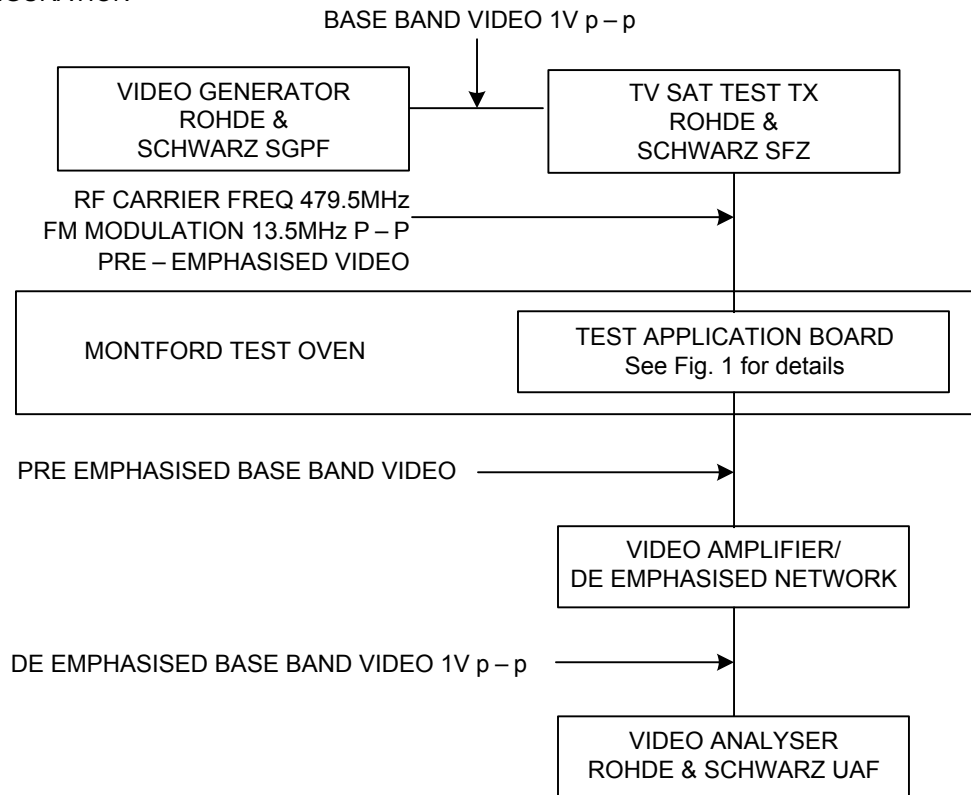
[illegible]

BASE BAND VIDEO 1V p – p

VIDEO GENERATOR ROHDE & SCHWARZ SGPF

TV SAT TEST TX ROHDE & SCHWARZ SFZ

RF CARRIER FREQ 479.5MHz
FM MODULATION 13.5MHz P – P
PRE – EMPHASISED VIDEO

MONTFORD TEST OVEN

TEST APPLICATION BOARD
See Fig. 1 for details

PRE EMPHASISED BASE BAND VIDEO

VIDEO AMPLIFIER/ DE EMPHASISED NETWORK

DE EMPHASISED BASE BAND VIDEO 1V p – p

VIDEO ANALYSER ROHDE & SCHWARZ UAF